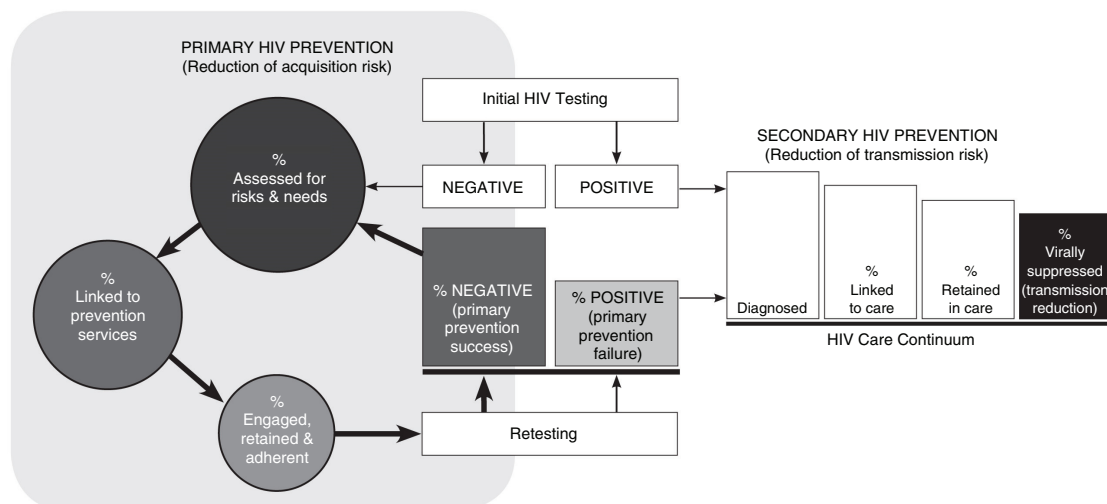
PRIMARY HIV PREVENTION
(Reduction of acquisition risk)

Initial HIV Testing

NEGATIVE

POSITIVE

%
Assessed for risks & needs

%
Linked to prevention services

%
Engaged, retained & adherent

% NEGATIVE (primary prevention success)

% POSITIVE (primary prevention failure)

Retesting

SECONDARY HIV PREVENTION
(Reduction of transmission risk)

Diagnosed

%
Linked to care

%
Retained in care

%
Virally suppressed (transmission reduction)

HIV Care Continuum